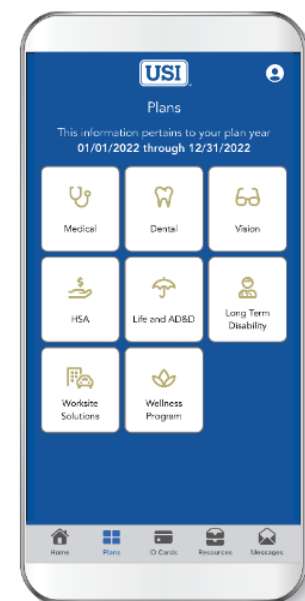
USI

Plans

This information pertains to your plan year
01/01/2022 through 12/31/2022

Medical

Dental

Vision

HSA

Life and AD&D

Long Term Disability

Worksite Solutions

Wellness Program

Home

Plans

ID Cards

Resources

Messages